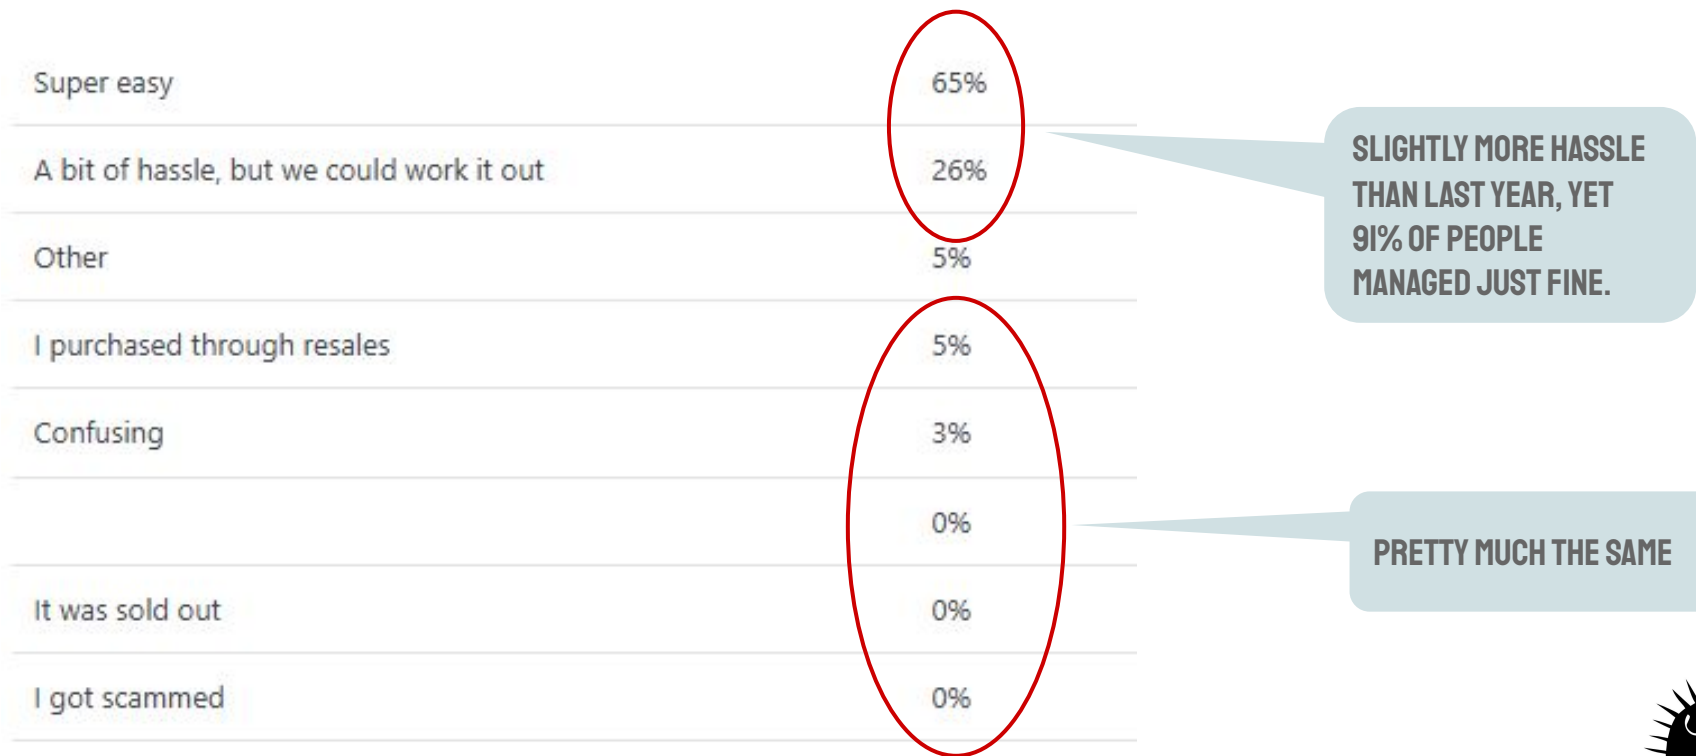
| | |
|---|---|
| Super easy | 65% |
| A bit of hassle, but we could work it out | 26% |
| Other | 5% |
| I purchased through resales | 5% |
| Confusing | 3% |
| | 0% |
| It was sold out | 0% |
| I got scammed | 0% |

SLIGHTLY MORE HASSLE THAN LAST YEAR, YET 91% OF PEOPLE MANAGED JUST FINE.

PRETTY MUCH THE SAME